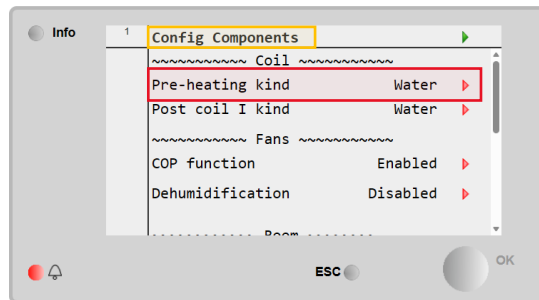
Info

1

Config Components

~~~~~~~~~~~ Coil ~~~~~~~~~~~

Pre-heating kind Water

Post coil I kind Water

~~~~~~~~~~~ Fans ~~~~~~~~~~~

COP function Enabled

Dehumidification Disabled

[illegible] Room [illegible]

ESC

OK